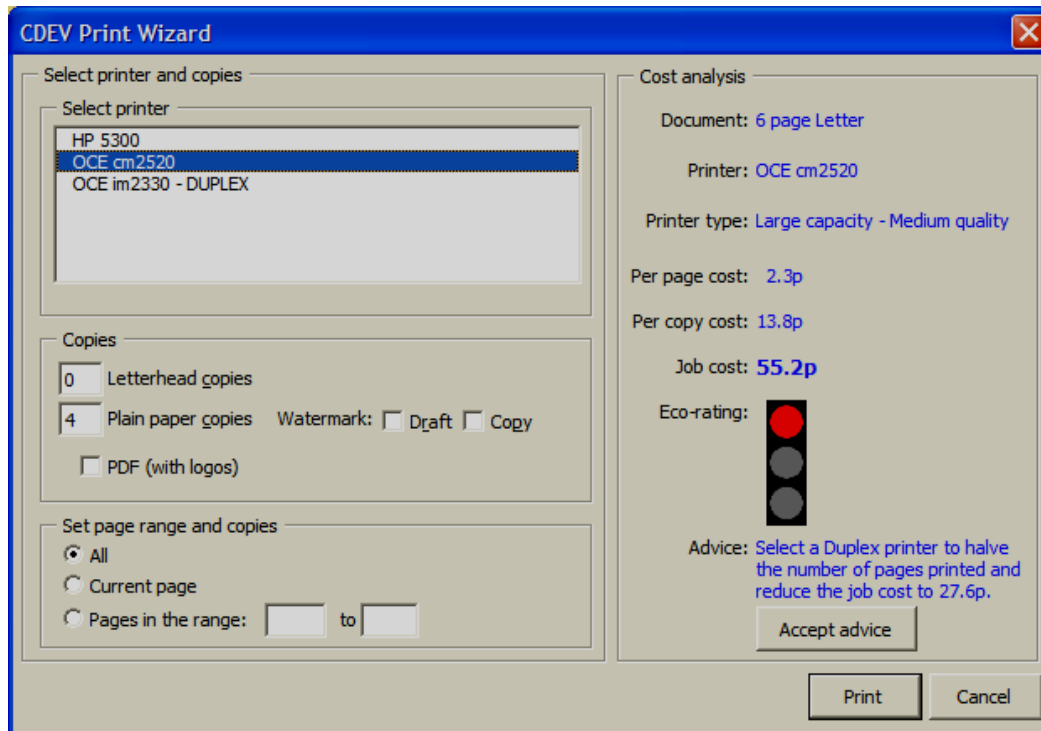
CDEV Print Wizard

Select printer and copies

Select printer

HP 5300
OCE cm2520
OCE im2330 - DUPLEX

Copies

0 Letterhead copies

4 Plain paper copies Watermark: Draft Copy

PDF (with logos)

Set page range and copies

All

Current page

Pages in the range: to

Cost analysis

Document: 6 page Letter

Printer: OCE cm2520

Printer type: Large capacity - Medium quality

Per page cost: 2.3p

Per copy cost: 13.8p

Job cost: 55.2p

Eco-rating:

Advice: Select a Duplex printer to halve the number of pages printed and reduce the job cost to 27.6p.

Accept advice

Print

Cancel